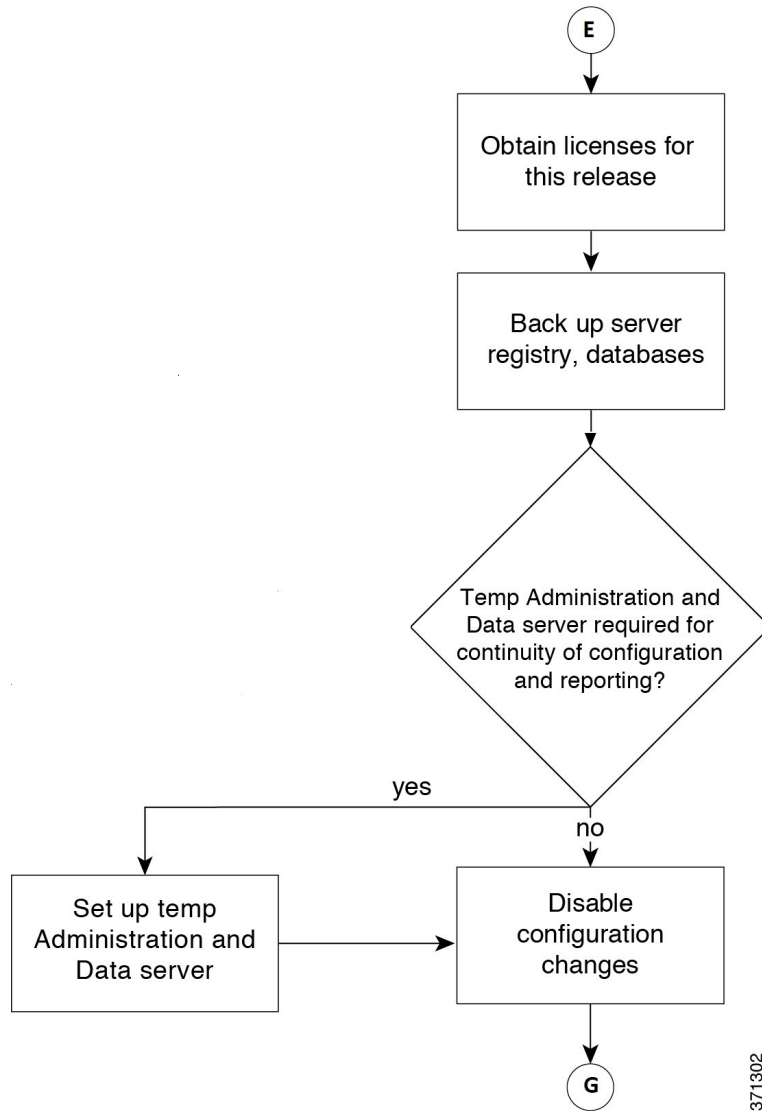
E

Obtain licenses for this release

Back up server registry, databases

Temp Administration and Data server required for continuity of configuration and reporting?

yes

no

Set up temp Administration and Data server

Disable configuration changes

G

371302